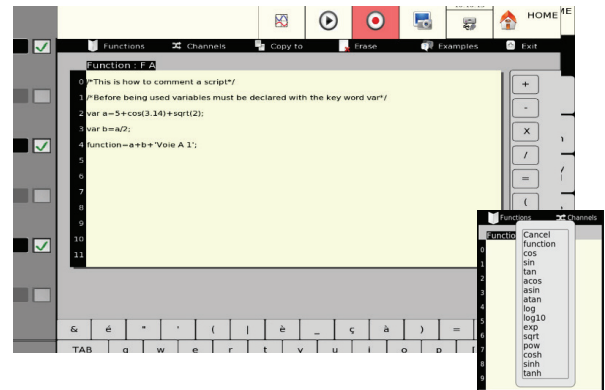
HOME

Functions Channels Copy to Erase Examples Exit

Function : F A

0 /*This is how to comment a script*/
1 /*Before being used variables must be declared with the key word var*/
2 var a=5+cos(3.14)+sqrt(2);
3 var b=a/2;
4 function=a+b+'Voie A 1';
5
6
7
8
9
10
11

+
-
x
/
=
(

& é " ' ( | è _ ç à ) =
TAB q w e r t y u i o p

Functions Channels
Functio
0
1
2
3
4
5
6
7
8
9

Cancel
function
cos
sin
tan
acos
asin
atan
log
log10
exp
sqrt
pow
cosh
sinh
tanh